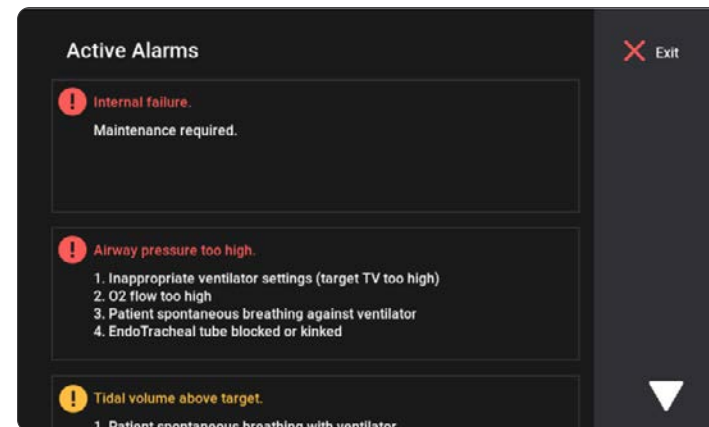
Active Alarms

Exit

Internal failure.

Maintenance required.

Airway pressure too high.

1. Inappropriate ventilator settings (target TV too high)
2. O2 flow too high
3. Patient spontaneous breathing against ventilator
4. EndoTracheal tube blocked or kinked

Tidal volume above target.

1. Patient spontaneous breathing with ventilator